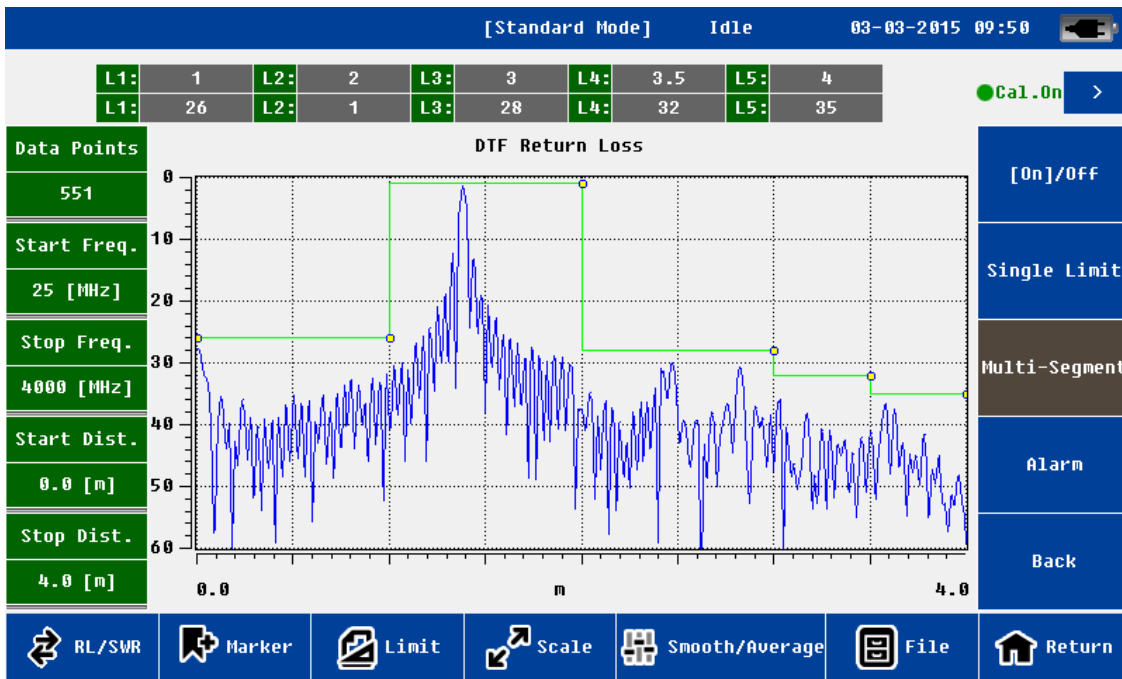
[Standard Mode] Idle 03-03-2015 09:50

| L1: | 1 | L2: | 2 | L3: | 3 | L4: | 3.5 | L5: | 4 |
|---|---|---|---|---|---|---|---|---|---|
| L1: | 26 | L2: | 1 | L3: | 28 | L4: | 32 | L5: | 35 |

Cal.On >

Data Points
551
Start Freq.
25 [MHz]
Stop Freq.
4000 [MHz]
Start Dist.
0.0 [m]
Stop Dist.
4.0 [m]

DTF Return Loss

0
10
20
30
40
50
60

0.0 m 4.0

[On]/Off
Single Limit
Multi-Segment
Alarm
Back

RL/SWR
Marker
Limit
Scale
Smooth/Average
File
Return